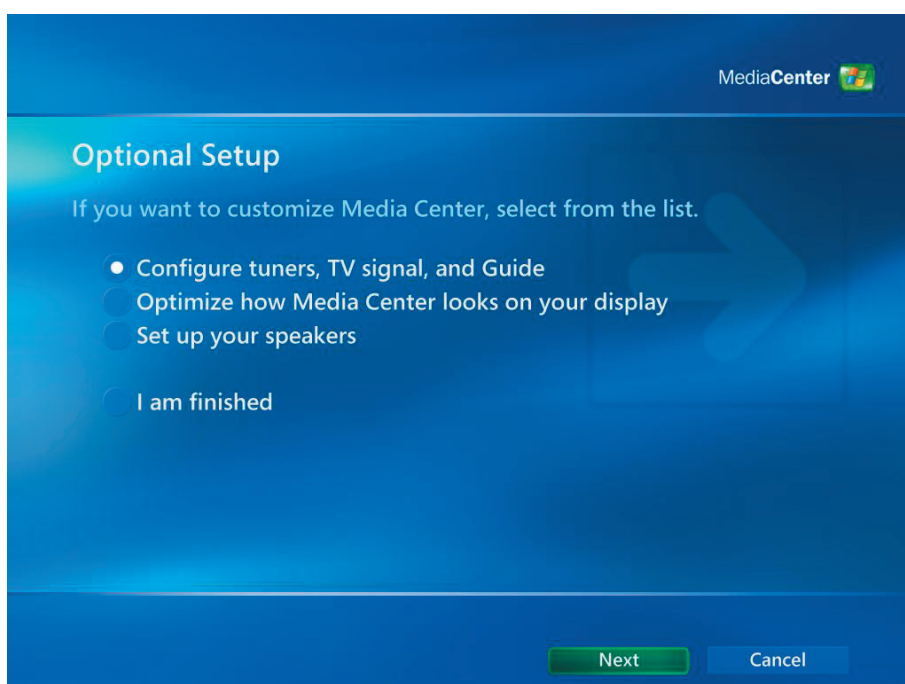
MediaCenter

Optional Setup

If you want to customize Media Center, select from the list.

Configure tuners, TV signal, and Guide
Optimize how Media Center looks on your display
Set up your speakers

I am finished

Next
Cancel